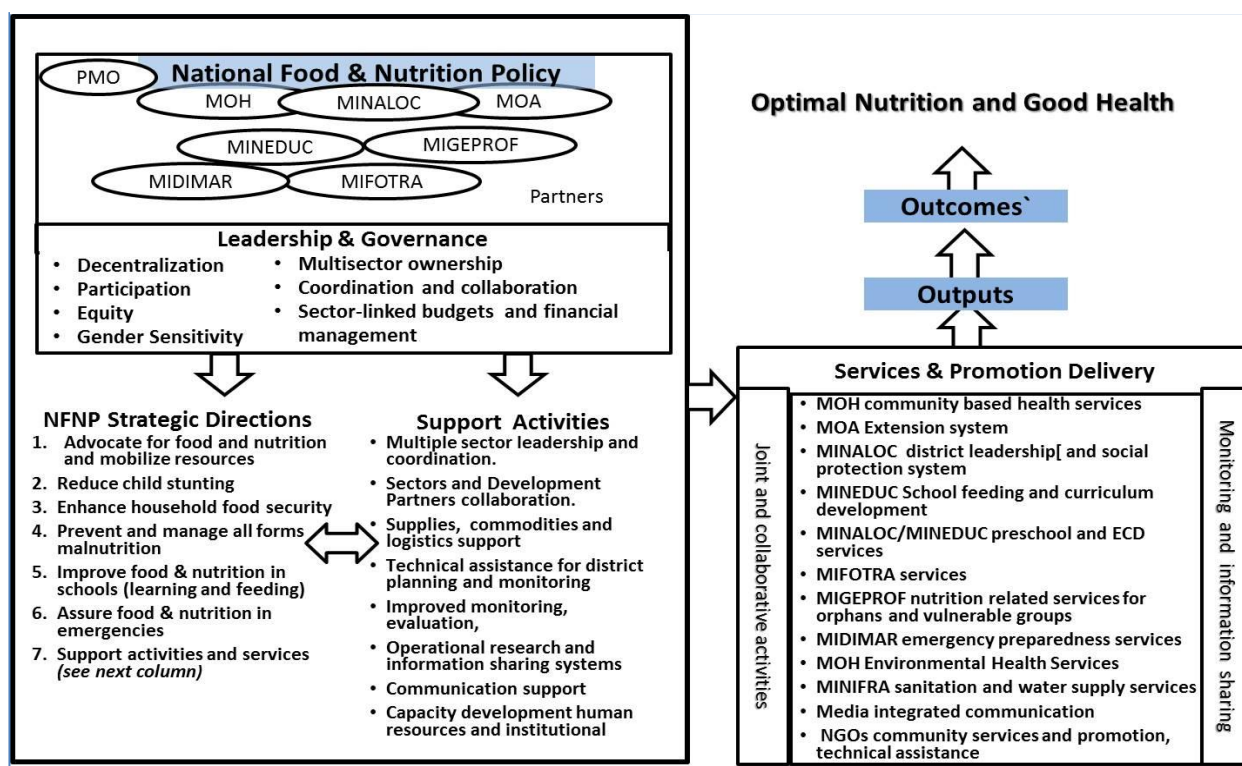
PMO
National Food & Nutrition Policy
MOH
MINALOC
MOA
MINEDUC
MIGEPROF
MIDIMAR
MIFOTRA
Partners

Leadership & Governance
• Decentralization
• Participation
• Equity
• Gender Sensitivity
• Multisector ownership
• Coordination and collaboration
• Sector-linked budgets and financial management

NFNP Strategic Directions
1. Advocate for food and nutrition and mobilize resources
2. Reduce child stunting
3. Enhance household food security
4. Prevent and manage all forms malnutrition
5. Improve food & nutrition in schools (learning and feeding)
6. Assure food & nutrition in emergencies
7. Support activities and services *(see next column)*

Support Activities
• Multiple sector leadership and coordination.
• Sectors and Development Partners collaboration.
• Supplies, commodities and logistics support
• Technical assistance for district planning and monitoring
• Improved monitoring, evaluation,
• Operational research and information sharing systems
• Communication support
• Capacity development human resources and institutional

Optimal Nutrition and Good Health

Outcomes`

Outputs

Services & Promotion Delivery
Joint and collaborative activities
• MOH community based health services
• MOA Extension system
• MINALOC district leadership[ and social protection system
• MINEDUC School feeding and curriculum development
• MINALOC/MINEDUC preschool and ECD services
• MIFOTRA services
• MIGEPROF nutrition related services for orphans and vulnerable groups
• MIDIMAR emergency preparedness services
• MOH Environmental Health Services
• MINIFRA sanitation and water supply services
• Media integrated communication
• NGOs community services and promotion, technical assistance
Monitoring and information sharing